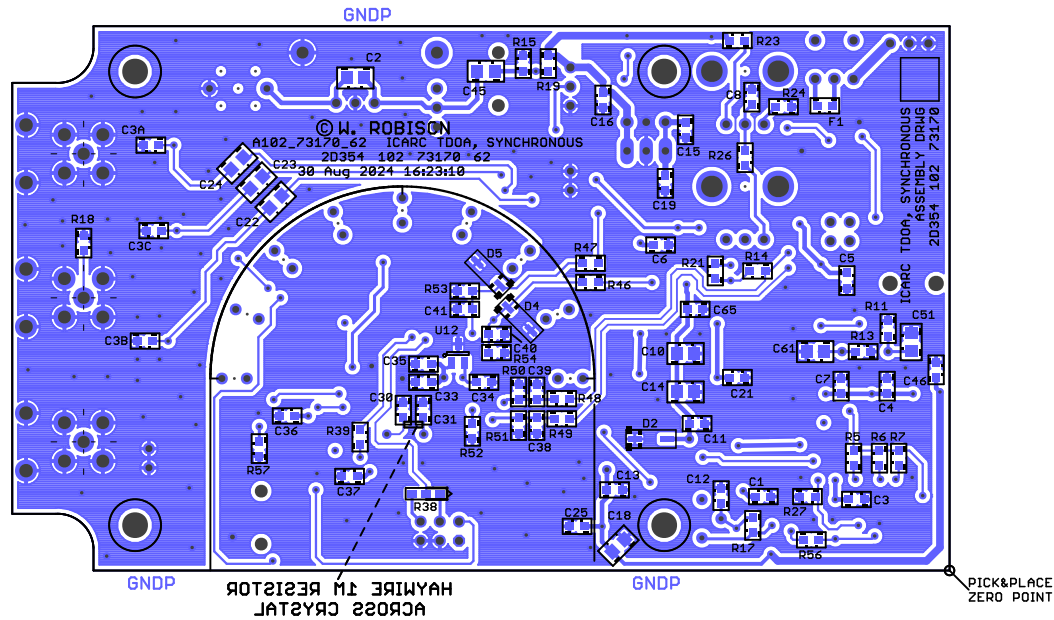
GNDP

©W. ROBISON
A102_73170_62 ICARC TDOA, SYNCHRONOUS
2D354 102 73170 62
30 Aug 2024 16:23:10

ICARC TDOA, SYNCHRONOUS
ASSEMBLY DRWG
2D354 102 73170

C2 R15 R23 C45 R19 C16 C8 R24 F1 C3A C15 R26 C23 C24 C22 C19 C3C R18 C6 R21 R14 C5 R47 D5 R46 R53 C41 D4 R11 C65 C51 C3B U12 C40 R54 R13 C61 C10 C35 R50 C39 C7 C46 C33 C34 C14 C21 C4 R48 C30 C31 C36 R39 R51 C38 R49 D2 C11 R52 R5 R6 R7 R57 C37 C13 C12 C1 C3 R38 R27 C25 C18 R17 R56

GNDP GNDP

HAYWIRE 1M RESISTOR
ACROSS CRYSTAL

PICK&PLACE
ZERO POINT